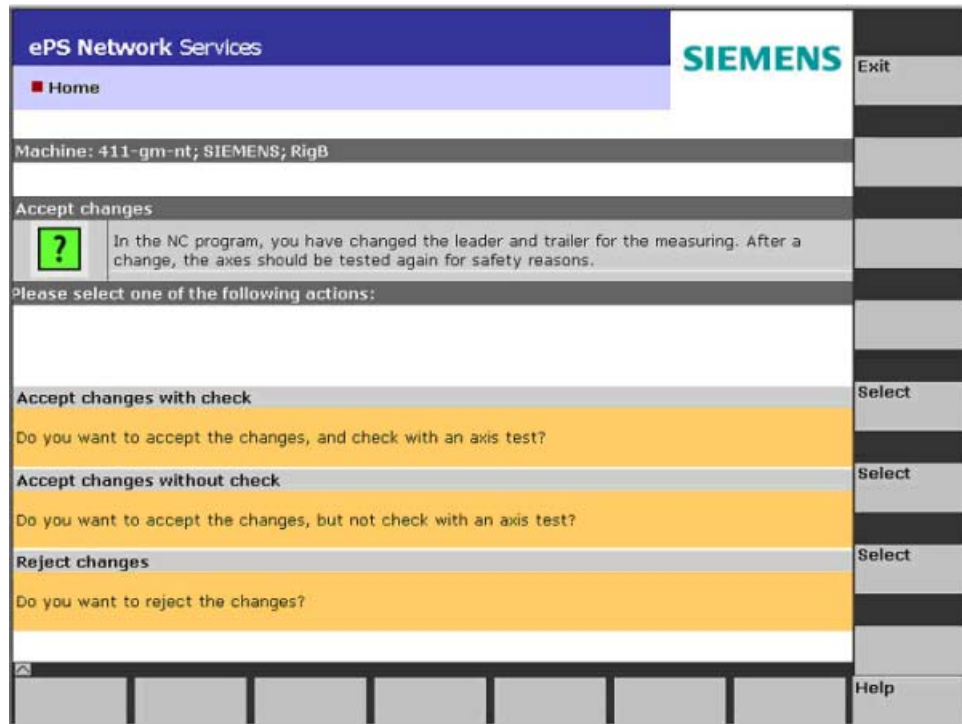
ePS Network Services

Home

SIEMENS

Exit

Machine: 411-gm-nt; SIEMENS; RigB

Accept changes

?

In the NC program, you have changed the leader and trailer for the measuring. After a change, the axes should be tested again for safety reasons.

Please select one of the following actions:

Accept changes with check

Do you want to accept the changes, and check with an axis test?

Select

Accept changes without check

Do you want to accept the changes, but not check with an axis test?

Select

Reject changes

Do you want to reject the changes?

Select

Help